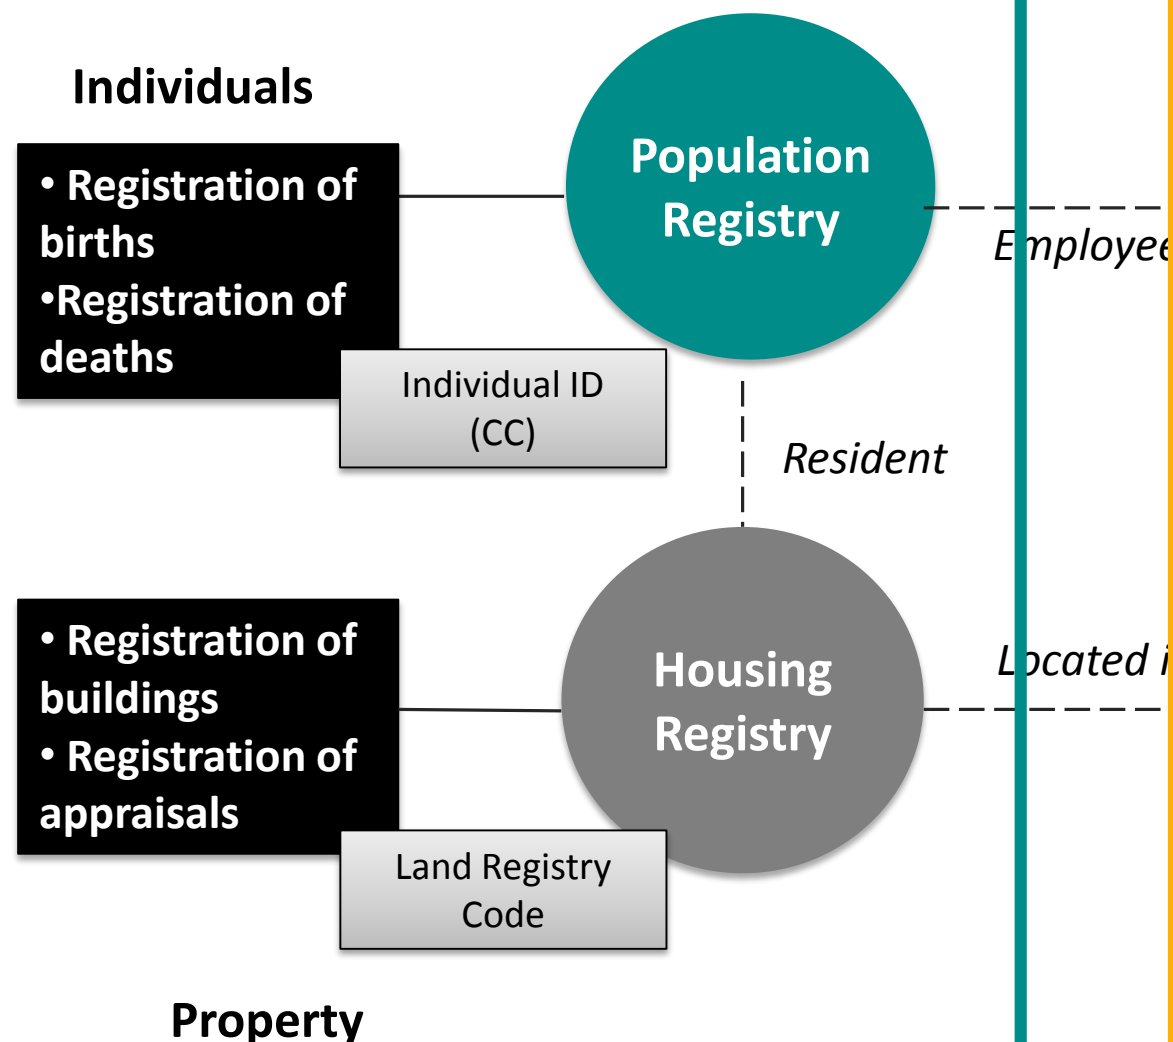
Individuals

• Registration of births
•Registration of deaths

Individual ID (CC)

Population Registry

Employee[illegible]

Resident

• Registration of buildings
• Registration of appraisals

Housing Registry

Located i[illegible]

Land Registry Code

Property